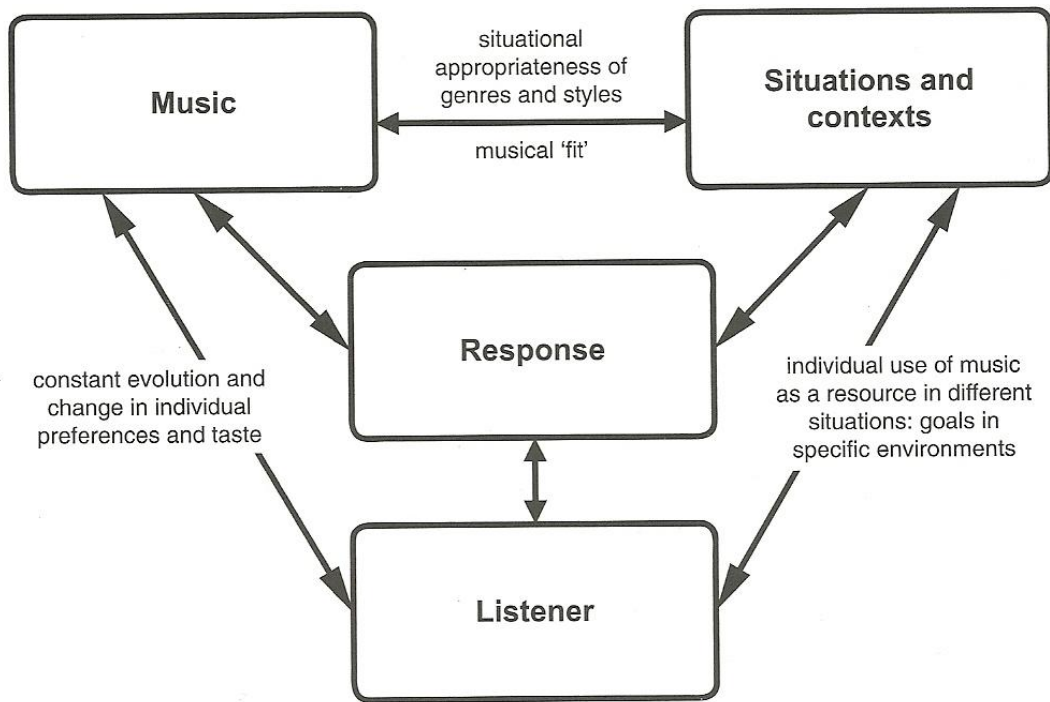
Music

situational appropriateness of genres and styles

musical 'fit'

Situations and contexts

Response

constant evolution and change in individual preferences and taste

individual use of music as a resource in different situations: goals in specific environments

Listener